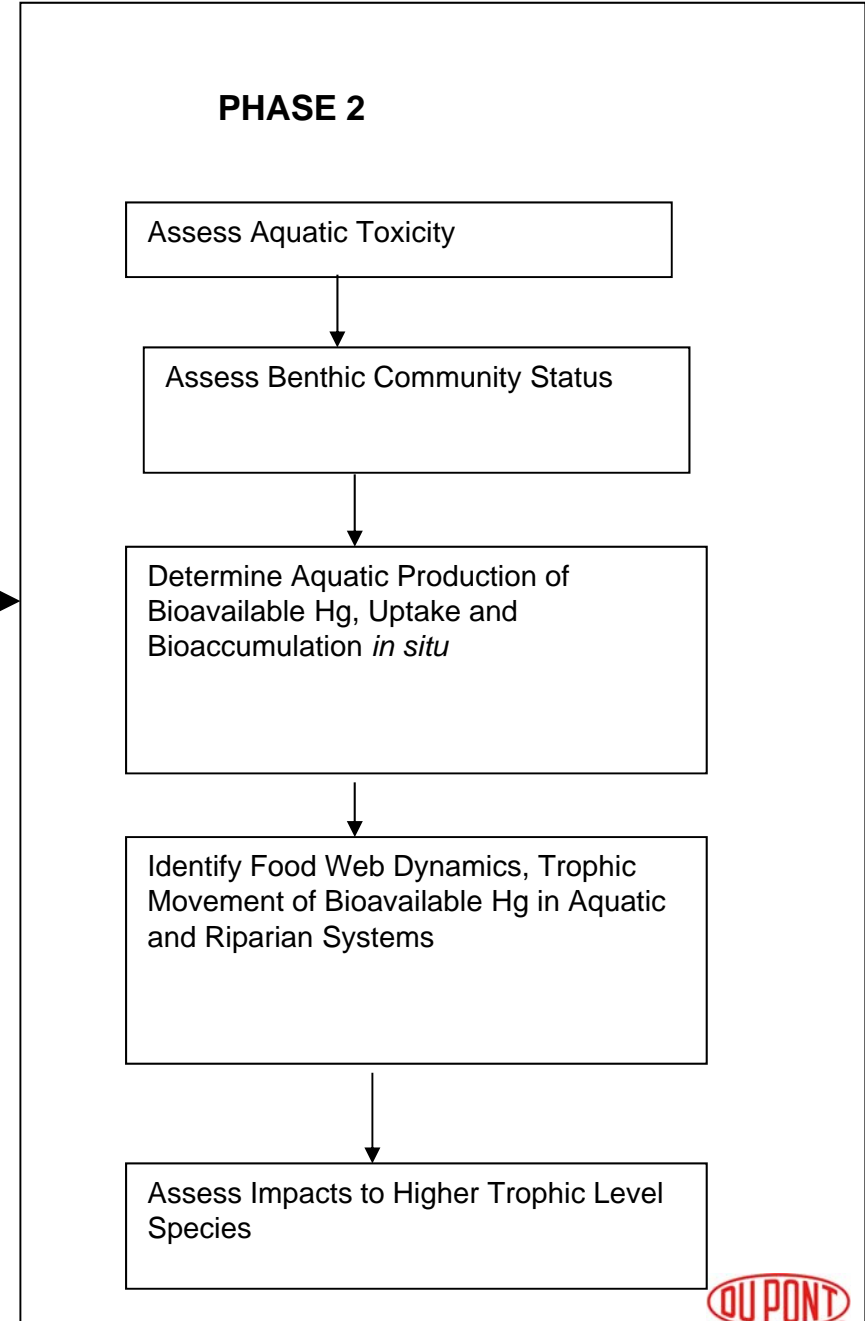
PHASE 2

Assess Aquatic Toxicity

Assess Benthic Community Status

Determine Aquatic Production of Bioavailable Hg, Uptake and Bioaccumulation *in situ*

Identify Food Web Dynamics, Trophic Movement of Bioavailable Hg in Aquatic and Riparian Systems

Assess Impacts to Higher Trophic Level Species

DUPONT